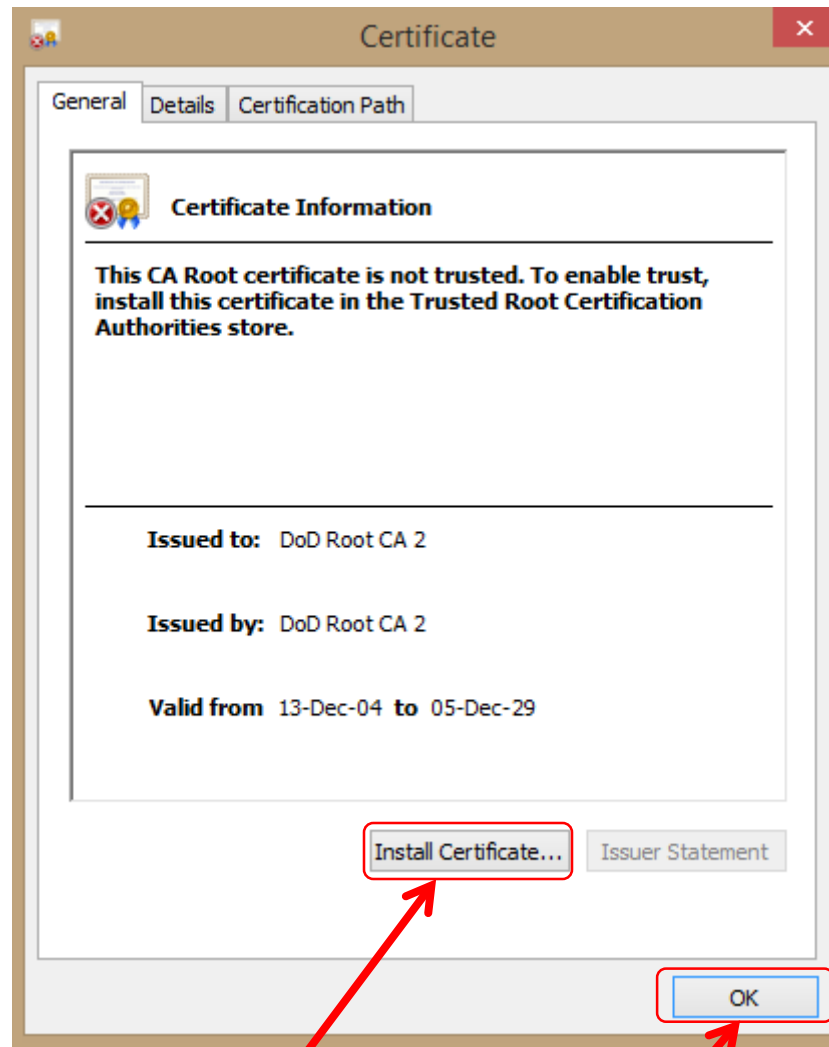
Certificate

General | Details | Certification Path

Certificate Information

This CA Root certificate is not trusted. To enable trust, install this certificate in the Trusted Root Certification Authorities store.

Issued to: DoD Root CA 2

Issued by: DoD Root CA 2

Valid from 13-Dec-04 to 05-Dec-29

Install Certificate... Issuer Statement

OK